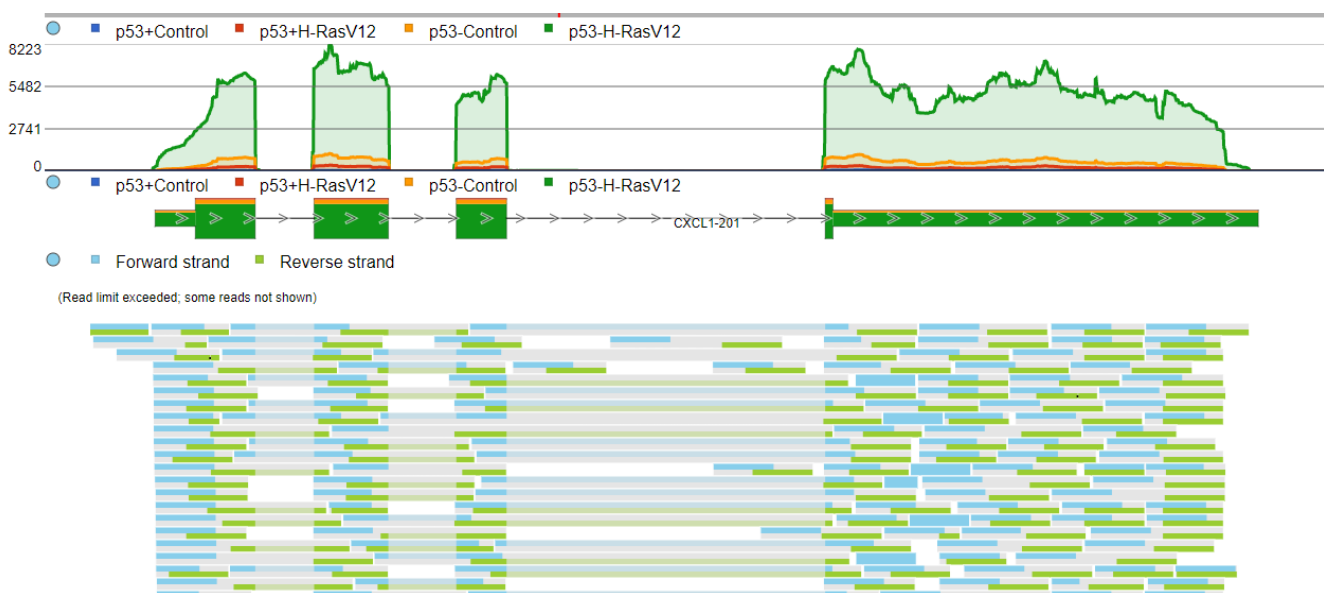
p53+Control p53+H-RasV12 p53-Control p53-H-RasV12

8223
5482
2741
0

p53+Control p53+H-RasV12 p53-Control p53-H-RasV12

CXCL1-201

Forward strand Reverse strand

(Read limit exceeded; some reads not shown)